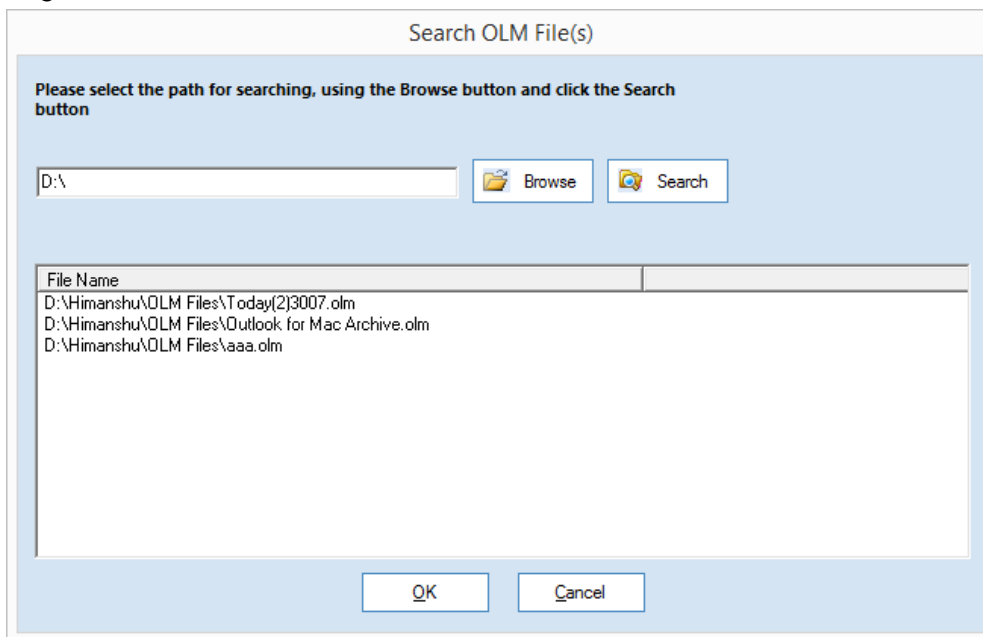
Search OLM File(s)

Please select the path for searching, using the Browse button and click the Search button

D:\

Browse

Search

| File Name | |
|---|---|
| D:\Himanshu\OLM Files\Today(2)3007.olm | |
| D:\Himanshu\OLM Files\Outlook for Mac Archive.olm | |
| D:\Himanshu\OLM Files\aaa.olm | |

OK

Cancel